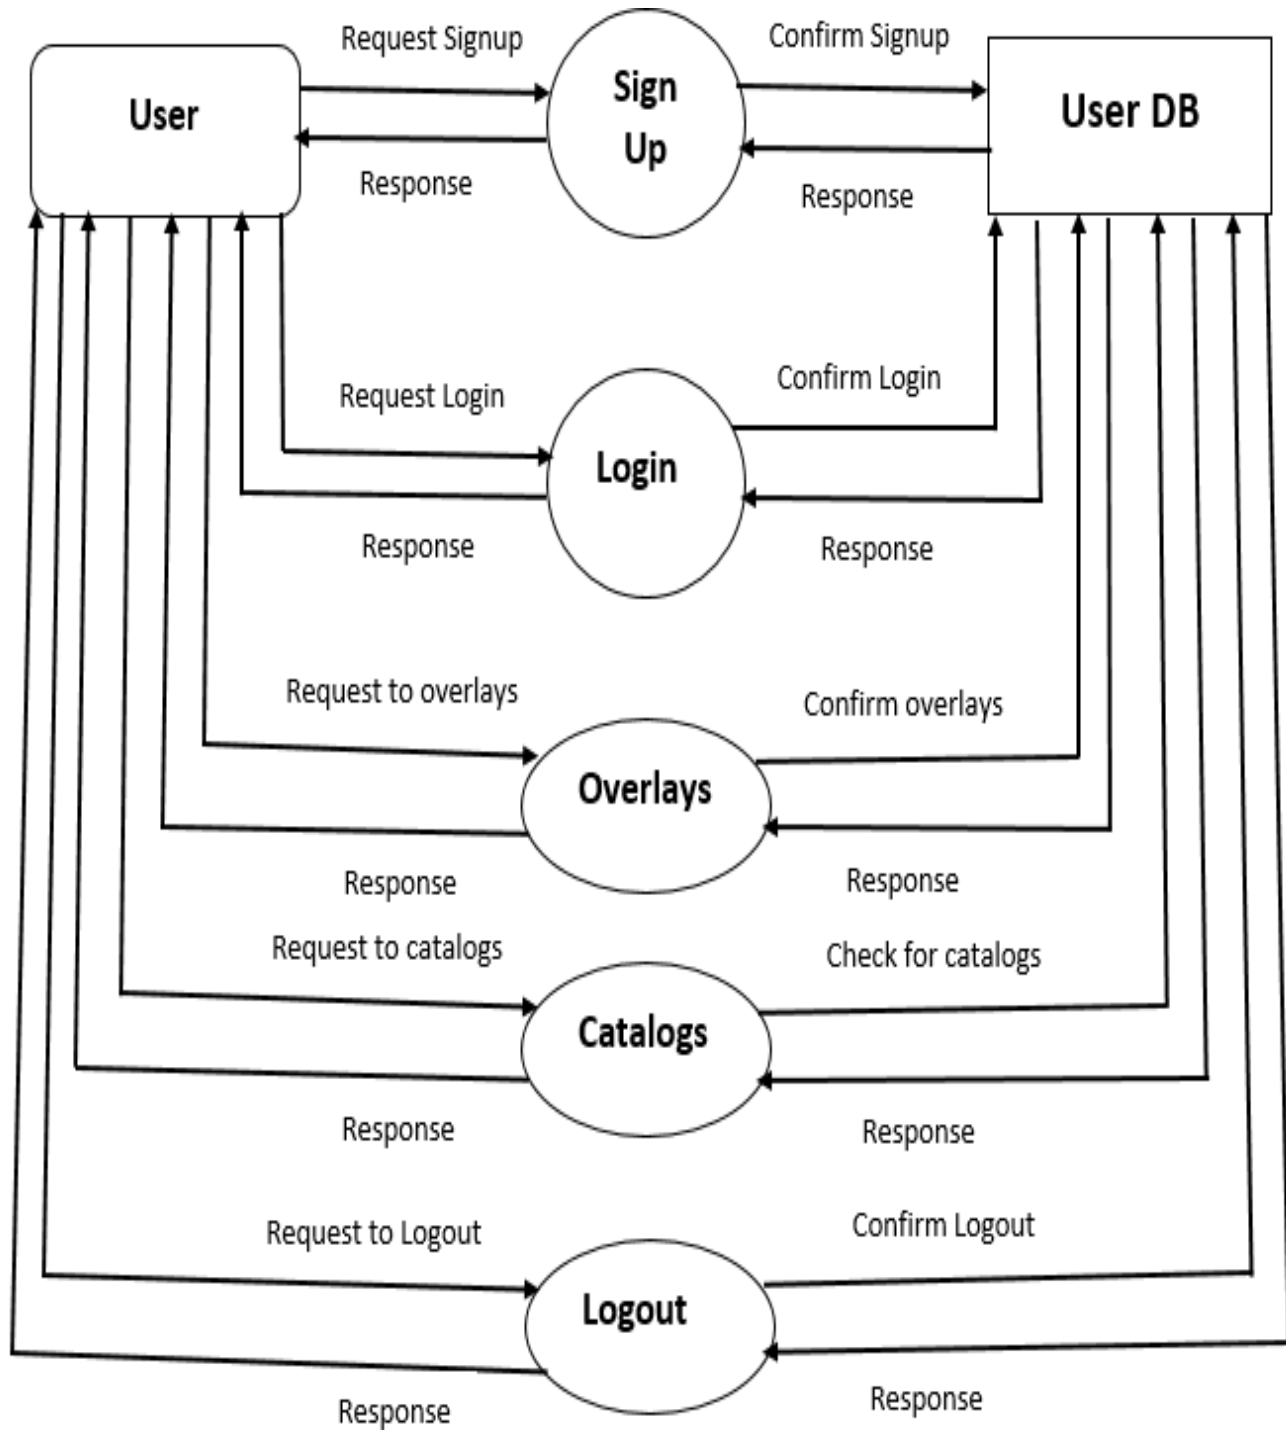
User

Request Signup

Sign Up

Confirm Signup

User DB

Response

Response

Request Login

Login

Confirm Login

Response

Response

Request to overlays

Overlays

Confirm overlays

Response

Response

Request to catalogs

Catalogs

Check for catalogs

Response

Response

Request to Logout

Logout

Confirm Logout

Response

Response